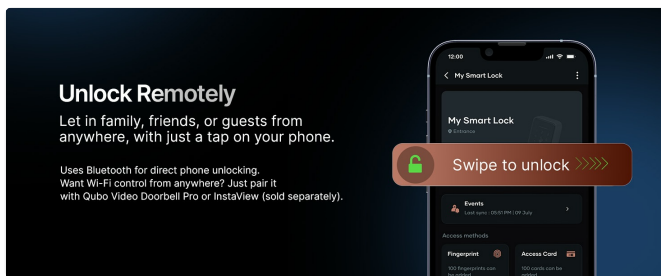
Unlock Remotely

Let in family, friends, or guests from anywhere, with just a tap on your phone.

Uses Bluetooth for direct phone unlocking. Want Wi-Fi control from anywhere? Just pair it with Qubo Video Doorbell Pro or InstaView (sold separately).

12:00

My Smart Lock

My Smart Lock

Entrance

Swipe to unlock

Events

Last sync : 05:01 PM | 09 July

Access methods

Fingerprint

100 fingerprints can be added

Access Card

100 cards can be added